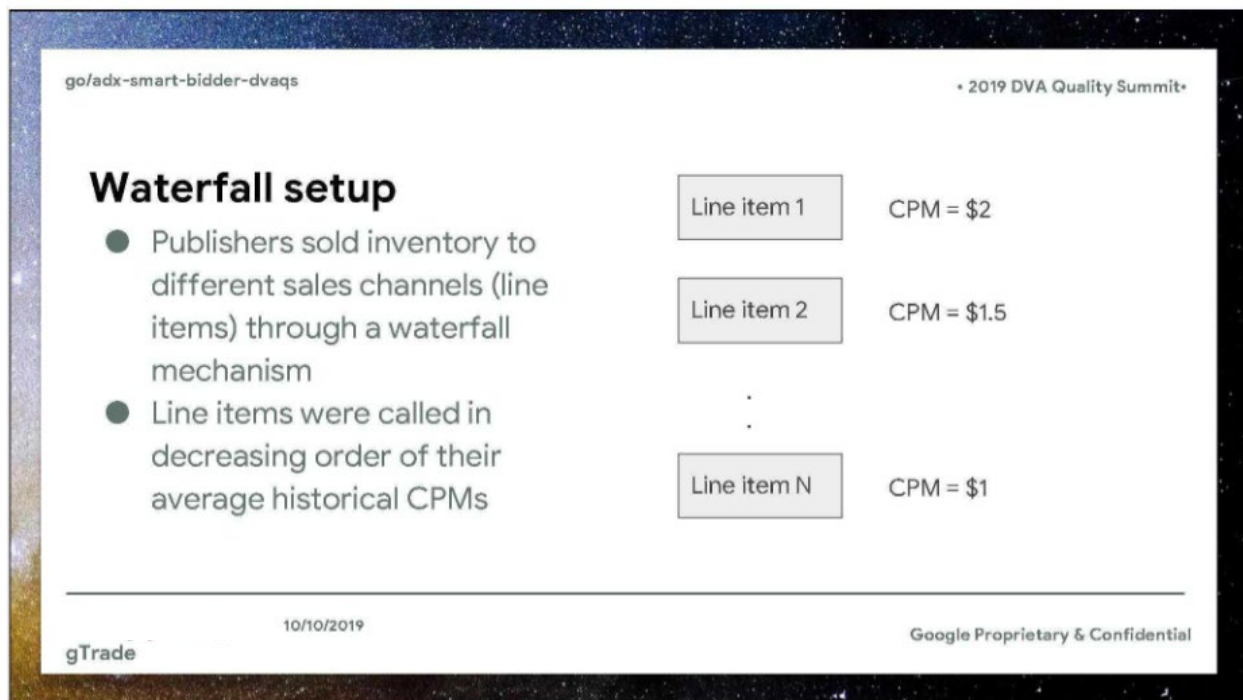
go/adx-smart-bidder-dvaqs

• 2019 DVA Quality Summit•

Waterfall setup

- Publishers sold inventory to different sales channels (line items) through a waterfall mechanism
- Line items were called in decreasing order of their average historical CPMs

Line item 1 CPM = \$2

Line item 2 CPM = \$1.5

.
.

Line item N CPM = \$1

10/10/2019

gTrade

Google Proprietary & Confidential